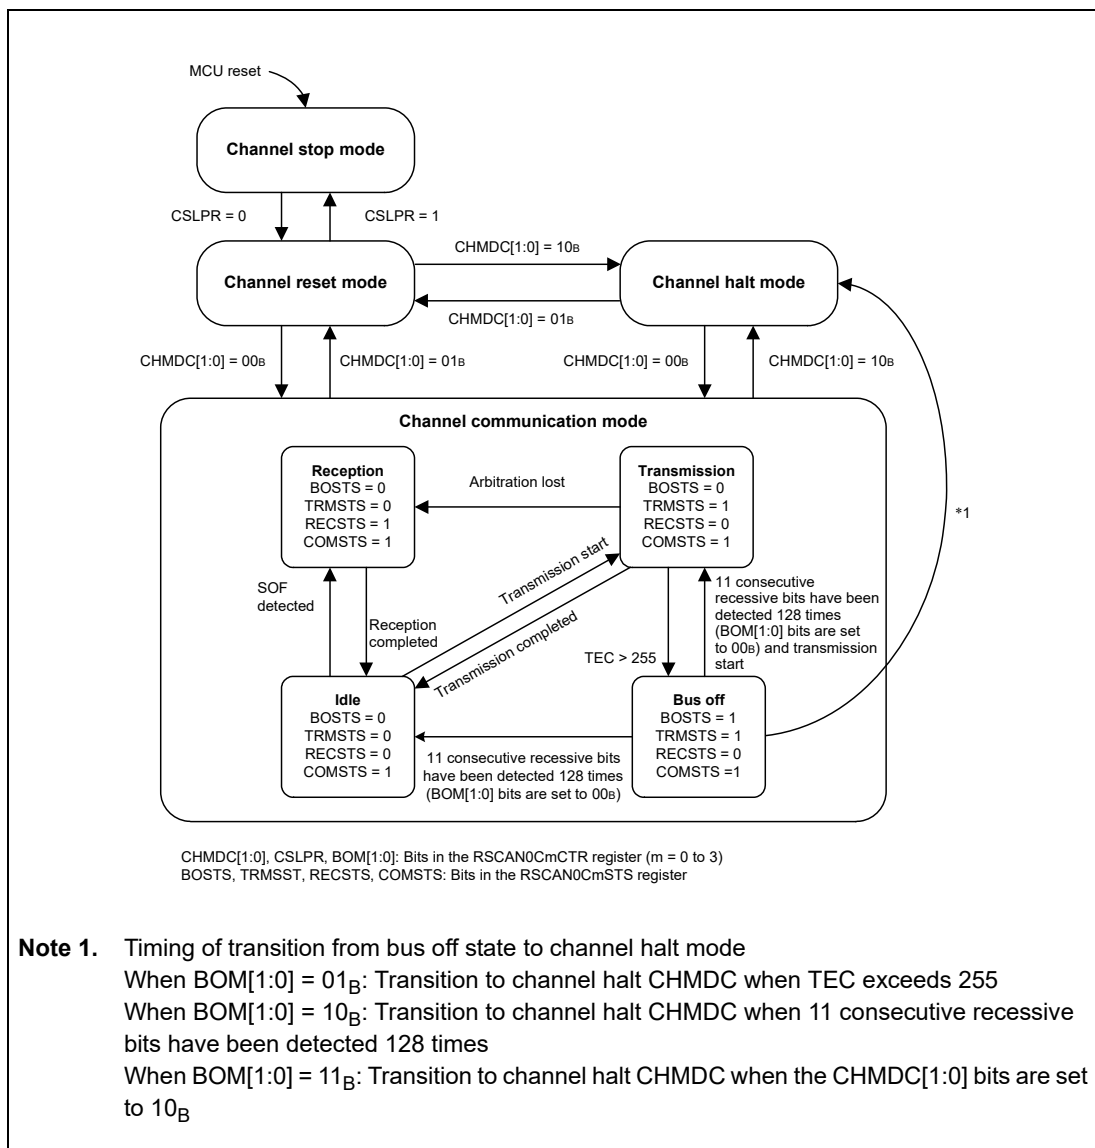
MCU reset

Channel stop mode

CSLPR = 0

CSLPR = 1

Channel reset mode

CHMDC[1:0] = $10_B$

CHMDC[1:0] = $01_B$

Channel halt mode

CHMDC[1:0] = $00_B$

CHMDC[1:0] = $01_B$

CHMDC[1:0] = $00_B$

CHMDC[1:0] = $10_B$

Channel communication mode

Reception
BOSTS = 0
TRMSTS = 0
RECSTS = 1
COMSTS = 1

Arbitration lost

Transmission
BOSTS = 0
TRMSTS = 1
RECSTS = 0
COMSTS = 1

*1

SOF detected

Reception completed

Transmission start

Transmission completed

11 consecutive recessive bits have been detected 128 times (BOM[1:0] bits are set to $00_B$) and transmission start

TEC > 255

Idle
BOSTS = 0
TRMSTS = 0
RECSTS = 0
COMSTS = 1

11 consecutive recessive bits have been detected 128 times (BOM[1:0] bits are set to $00_B$)

Bus off
BOSTS = 1
TRMSTS = 1
RECSTS = 0
COMSTS =1

CHMDC[1:0], CSLPR, BOM[1:0]: Bits in the RSCAN0CmCTR register (m = 0 to 3)
BOSTS, TRMSST, RECSTS, COMSTS: Bits in the RSCAN0CmSTS register

Note 1. Timing of transition from bus off state to channel halt mode
When BOM[1:0] = $01_B$: Transition to channel halt CHMDC when TEC exceeds 255
When BOM[1:0] = $10_B$: Transition to channel halt CHMDC when 11 consecutive recessive bits have been detected 128 times
When BOM[1:0] = $11_B$: Transition to channel halt CHMDC when the CHMDC[1:0] bits are set to $10_B$